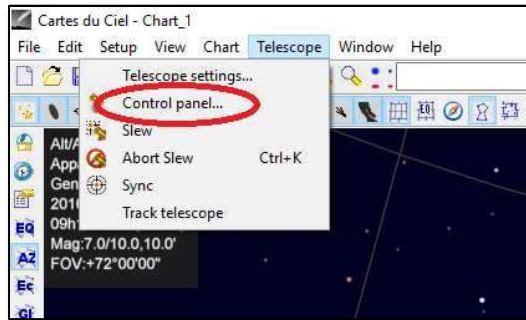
Cartes du Ciel - Chart_1

File Edit Setup View Chart Telescope Window Help

Telescope settings...
Control panel...
Slew
Abort Slew Ctrl+K
Sync
Track telescope

Alt/A
App
Gen
201
09h
Mag:7.0/10.0,10.0'
FOV:+72°00'00"

EQ
AZ
Ec
Gl